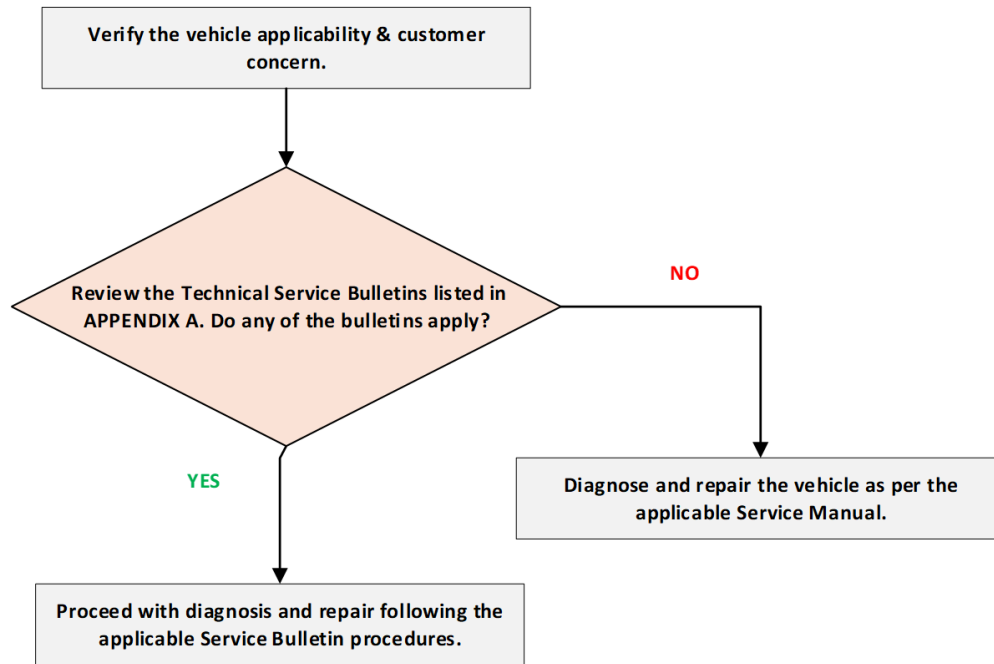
Verify the vehicle applicability & customer concern.

Review the Technical Service Bulletins listed in APPENDIX A. Do any of the bulletins apply?

NO

Diagnose and repair the vehicle as per the applicable Service Manual.

YES

Proceed with diagnosis and repair following the applicable Service Bulletin procedures.